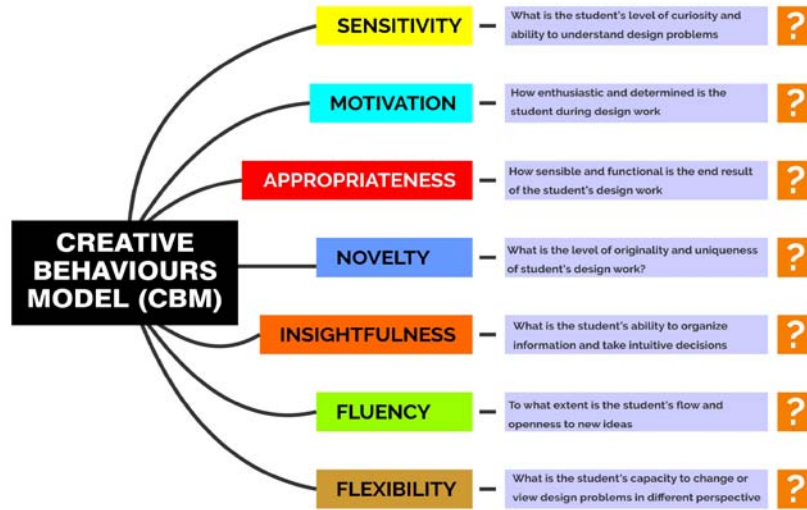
CREATIVE BEHAVIOURS MODEL (CBM)

SENSITIVITY – What is the student's level of curiosity and ability to understand design problems ?

MOTIVATION – How enthusiastic and determined is the student during design work ?

APPROPRIATENESS – How sensible and functional is the end result of the student's design work ?

NOVELTY – What is the level of originality and uniqueness of student's design work? ?

INSIGHTFULNESS – What is the student's ability to organize information and take intuitive decisions ?

FLUENCY – To what extent is the student's flow and openness to new ideas ?

FLEXIBILITY – What is the student's capacity to change or view design problems in different perspective ?